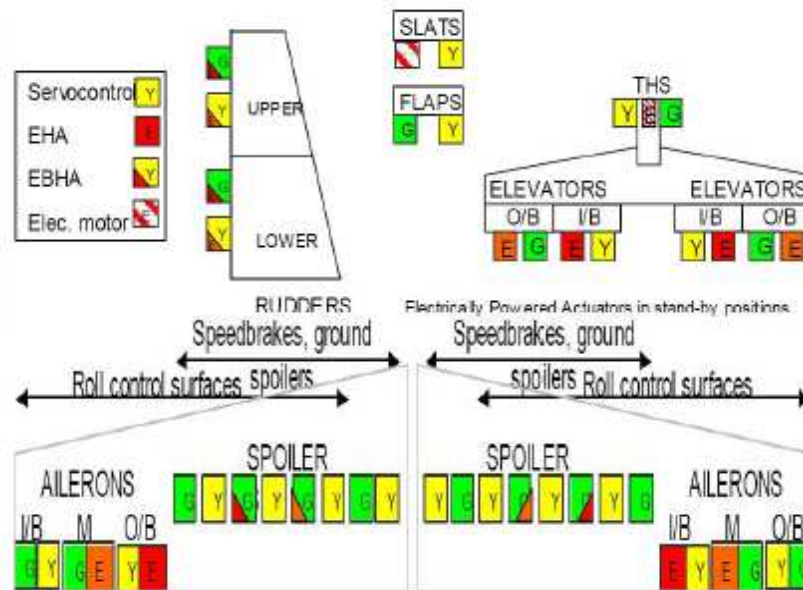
Servocontrol Y
EHA E
EBHA Y
Elec. motor E

G
Y
UPPER
G
Y
LOWER
RUDDERS

SLATS
Y
FLAPS
G Y

THS
Y G

ELEVATORS
O/B I/B
E G E Y

ELEVATORS
I/B O/B
Y E G E

Electrically Powered Actuators in stand-by positions

Speedbrakes, ground spoilers
Roll control surfaces

Speedbrakes, ground spoilers
Roll control surfaces

AILERONS
I/B M O/B
G Y G E Y E

SPOILER
G Y G Y G Y G Y

SPOILER
Y G Y G Y G Y G

AILERONS
I/B M O/B
E Y E G Y